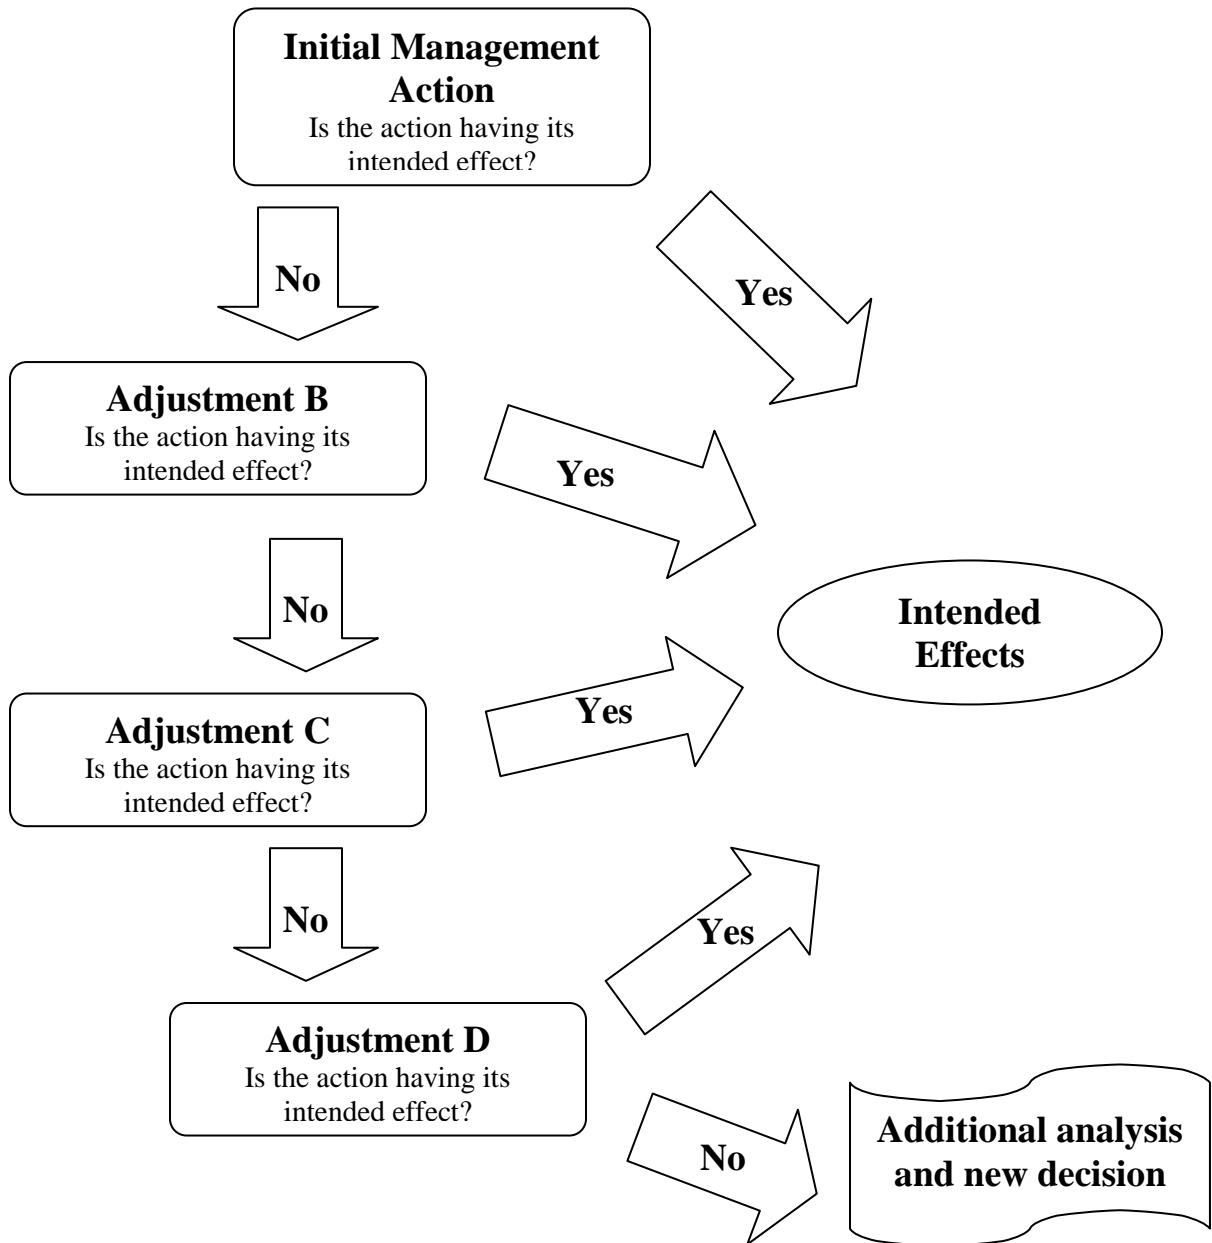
Initial Management Action
Is the action having its intended effect?

No

Yes

Adjustment B
Is the action having its intended effect?

Yes

No

Intended Effects

Adjustment C
Is the action having its intended effect?

Yes

No

Yes

Adjustment D
Is the action having its intended effect?

No

Additional analysis and new decision